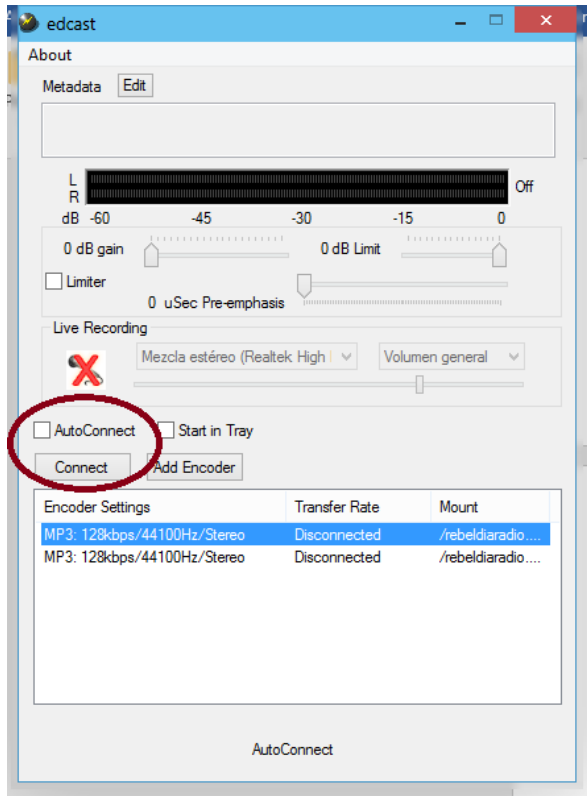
edcast

About

Metadata Edit

L
R
Off

dB -60 -45 -30 -15 0

0 dB gain

0 dB Limit

Limiter

0 uSec Pre-emphasis

Live Recording

Mezcla estéreo (Realtek High

Volumen general

AutoConnect

Start in Tray

Connect

Add Encoder

| Encoder Settings | Transfer Rate | Mount |
|---|---|---|
| MP3: 128kbps/44100Hz/Stereo | Disconnected | /rebeldiaradio.... |
| MP3: 128kbps/44100Hz/Stereo | Disconnected | /rebeldiaradio.... |

AutoConnect